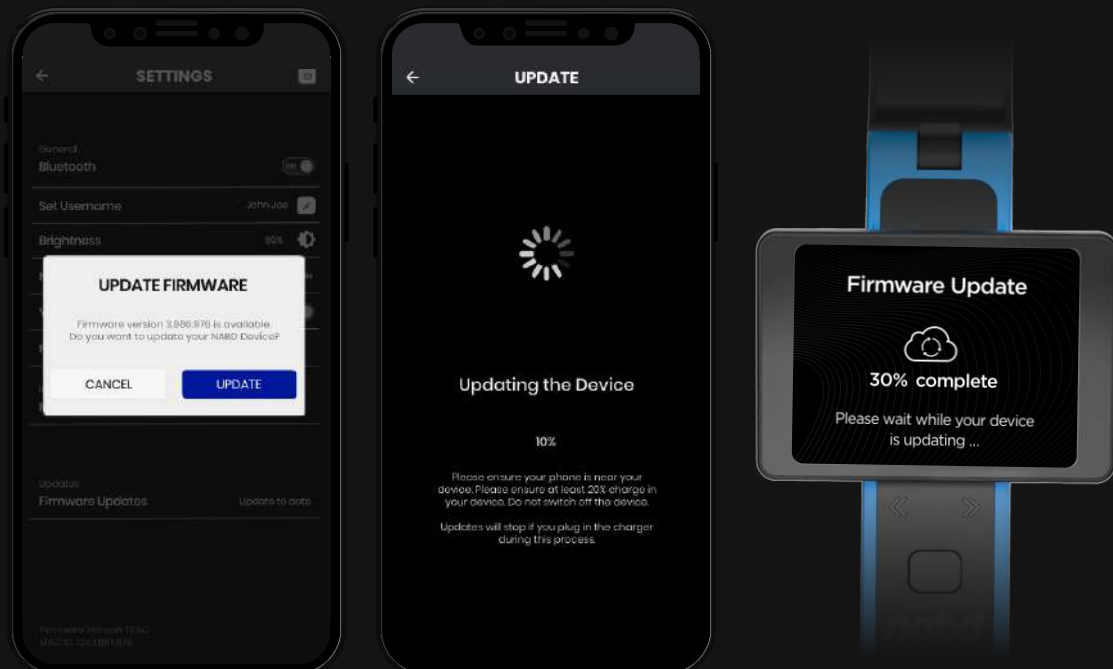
SETTINGS

General
Bluetooth

Set Username John Joe

Brightness 80%

UPDATE FIRMWARE

Firmware version 3.986.976 is available. Do you want to update your NABD Device?

CANCEL UPDATE

Updates
Firmware Updates Update to date

Firmware Version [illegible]
MAC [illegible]

UPDATE

Updating the Device

10%

Please ensure your phone is near your device. Please ensure at least 20% charge in your device. Do not switch off the device.

Updates will stop if you plug in the charger during this process.

Firmware Update

30% complete

Please wait while your device is updating ...

nabd